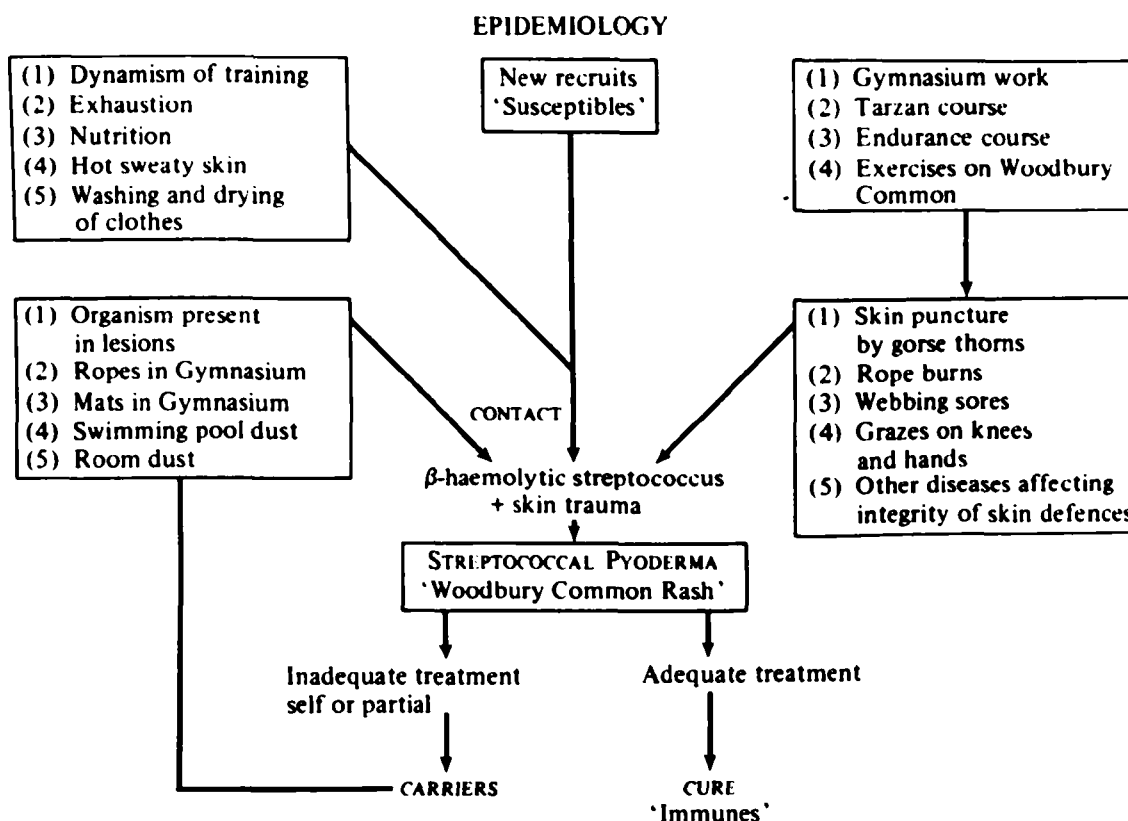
EPIDEMIOLOGY

(1) Dynamism of training
(2) Exhaustion
(3) Nutrition
(4) Hot sweaty skin
(5) Washing and drying of clothes

New recruits
'Susceptibles'

(1) Gymnasium work
(2) Tarzan course
(3) Endurance course
(4) Exercises on Woodbury Common

(1) Organism present in lesions
(2) Ropes in Gymnasium
(3) Mats in Gymnasium
(4) Swimming pool dust
(5) Room dust

(1) Skin puncture by gorse thorns
(2) Rope burns
(3) Webbing sores
(4) Grazes on knees and hands
(5) Other diseases affecting integrity of skin defences

CONTACT

$\beta$-haemolytic streptococcus + skin trauma

STREPTOCOCCAL PYODERMA
'Woodbury Common Rash'

Inadequate treatment self or partial

Adequate treatment

CARRIERS

CURE
'Immunes'